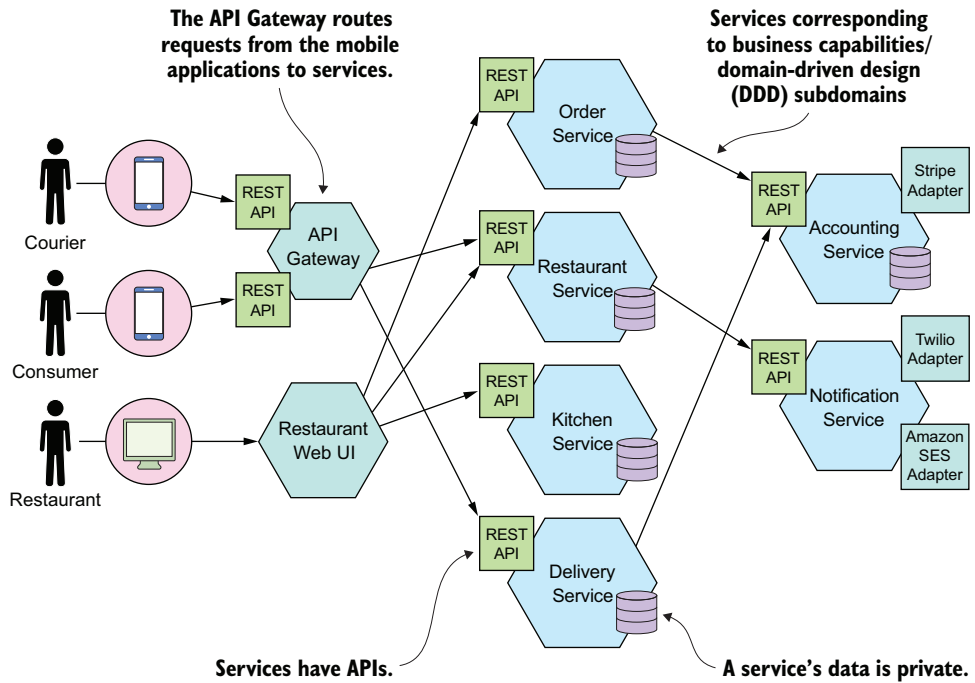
The API Gateway routes requests from the mobile applications to services.

Services corresponding to business capabilities/ domain-driven design (DDD) subdomains

Courier

Consumer

Restaurant

REST API

REST API

API Gateway

Restaurant Web UI

REST API

Order Service

REST API

Restaurant Service

REST API

Kitchen Service

REST API

Delivery Service

REST API

Accounting Service

Stripe Adapter

REST API

Notification Service

Twilio Adapter

Amazon SES Adapter

Services have APIs.

A service's data is private.